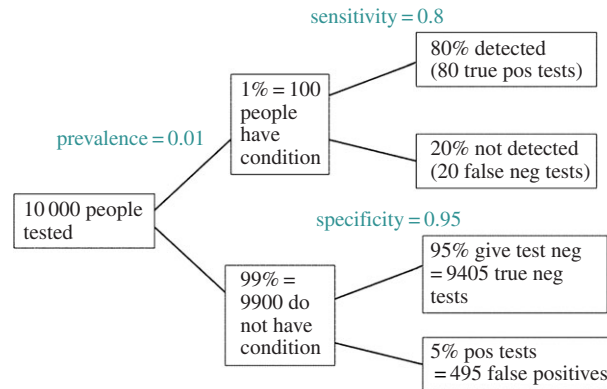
sensitivity = 0.8

80% detected (80 true pos tests)

prevalence = 0.01

1% = 100 people have condition

20% not detected (20 false neg tests)

10 000 people tested

specificity = 0.95

95% give test neg = 9405 true neg tests

99% = 9900 do not have condition

5% pos tests = 495 false positives